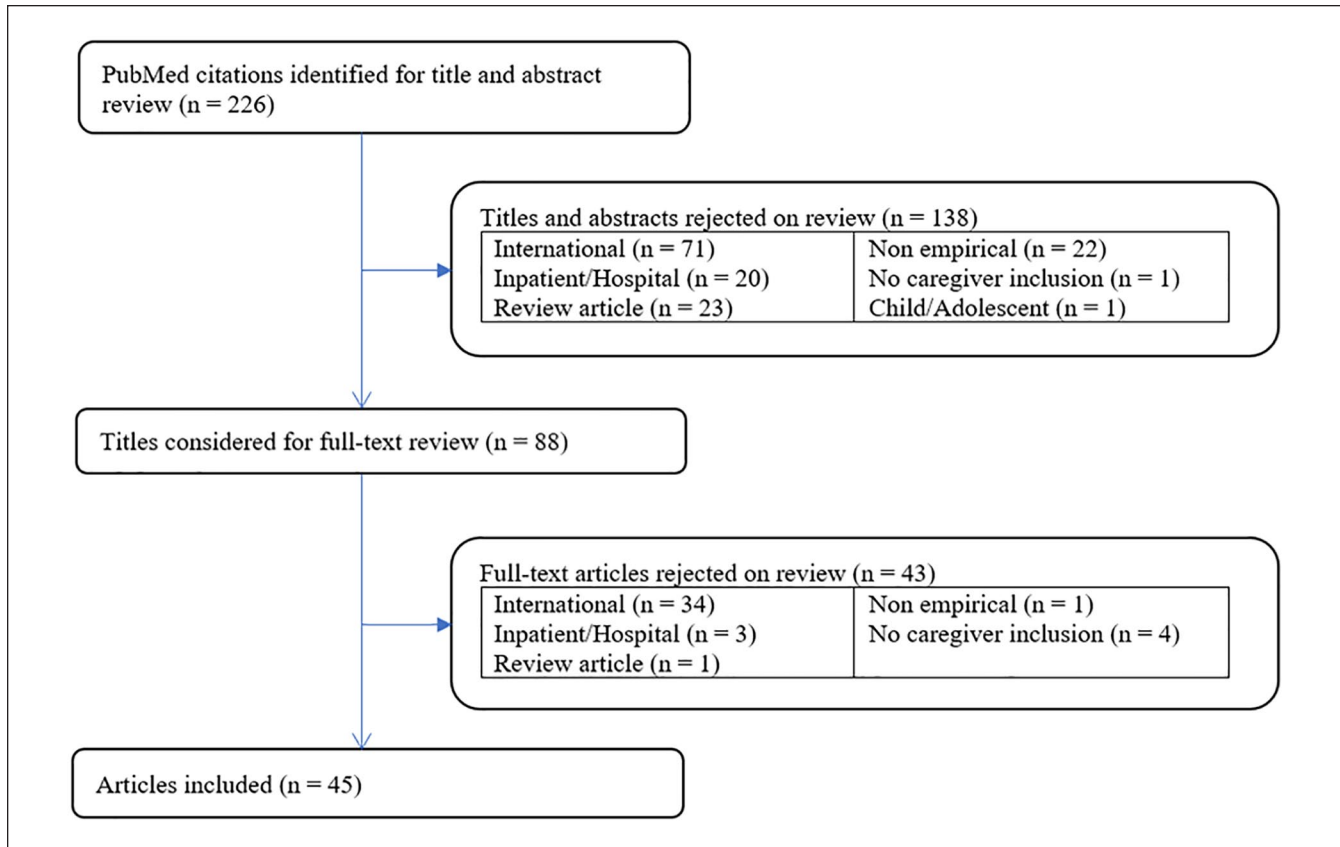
PubMed citations identified for title and abstract review (n = 226)

Titles and abstracts rejected on review (n = 138)

| | |
|---|---|
| International (n = 71)<br>Inpatient/Hospital (n = 20)<br>Review article (n = 23) | Non empirical (n = 22)<br>No caregiver inclusion (n = 1)<br>Child/Adolescent (n = 1) |

Titles considered for full-text review (n = 88)

Full-text articles rejected on review (n = 43)

| | |
|---|---|
| International (n = 34)<br>Inpatient/Hospital (n = 3)<br>Review article (n = 1) | Non empirical (n = 1)<br>No caregiver inclusion (n = 4) |

Articles included (n = 45)